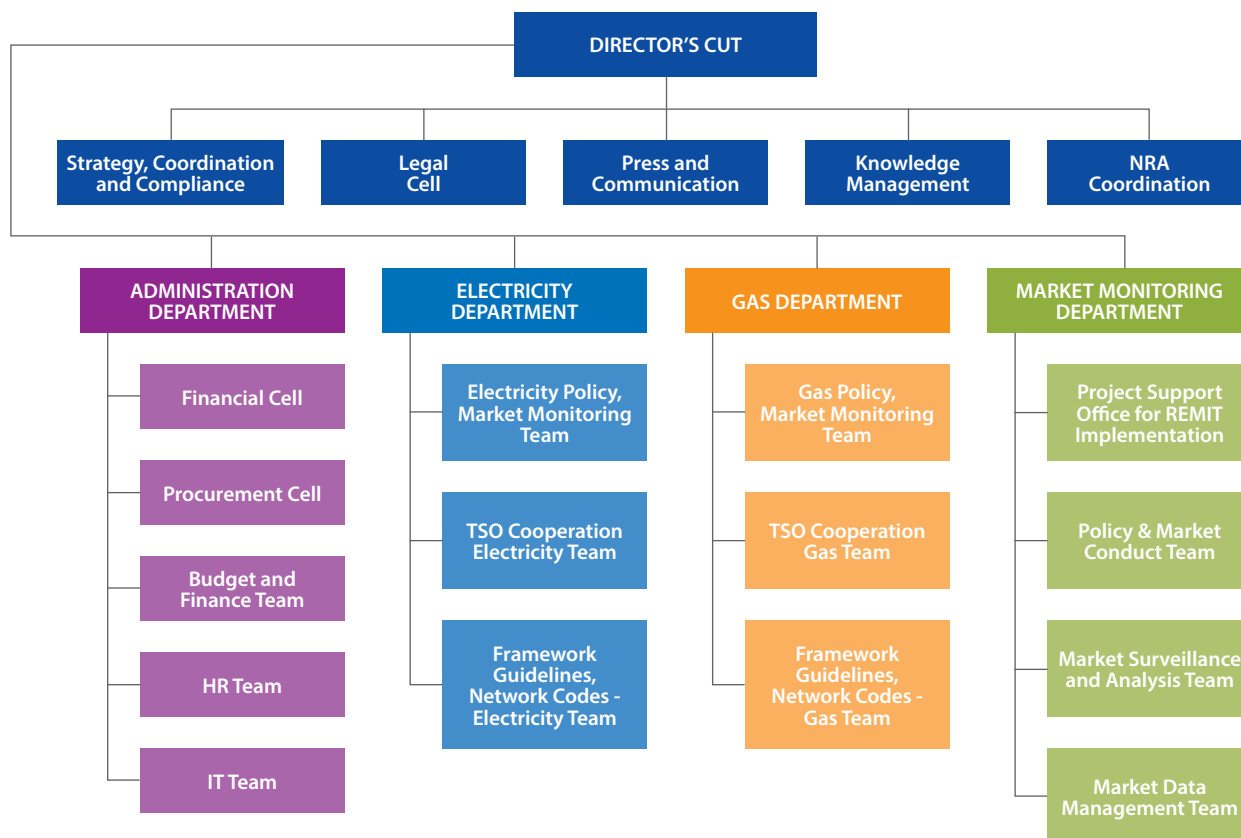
DIRECTOR'S CUT

Strategy, Coordination and Compliance

Legal Cell

Press and Communication

Knowledge Management

NRA Coordination

ADMINISTRATION DEPARTMENT

Financial Cell

Procurement Cell

Budget and Finance Team

HR Team

IT Team

ELECTRICITY DEPARTMENT

Electricity Policy, Market Monitoring Team

TSO Cooperation Electricity Team

Framework Guidelines, Network Codes - Electricity Team

GAS DEPARTMENT

Gas Policy, Market Monitoring Team

TSO Cooperation Gas Team

Framework Guidelines, Network Codes - Gas Team

MARKET MONITORING DEPARTMENT

Project Support Office for REMIT Implementation

Policy & Market Conduct Team

Market Surveillance and Analysis Team

Market Data Management Team